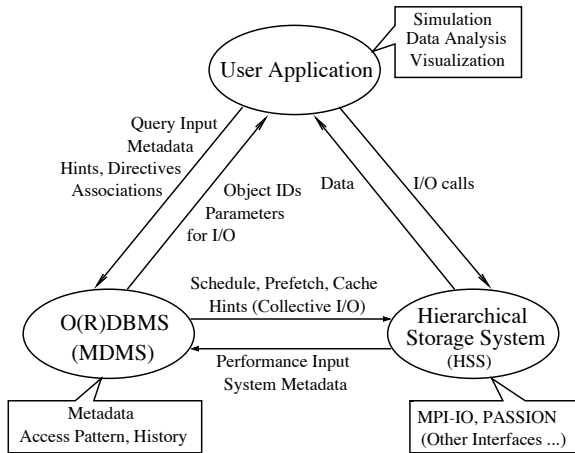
Simulation
Data Analysis
Visualization

User Application

Query Input
Metadata
Hints, Directives
Associations

Object IDs
Parameters
for I/O

Data

I/O calls

Schedule, Prefetch, Cache
Hints (Collective I/O)

O(R)DBMS
(MDMS)

Hierarchical
Storage System
(HSS)

Performance Input
System Metadata

Metadata
Access Pattern, History

MPI-IO, PASSION
(Other Interfaces ...)